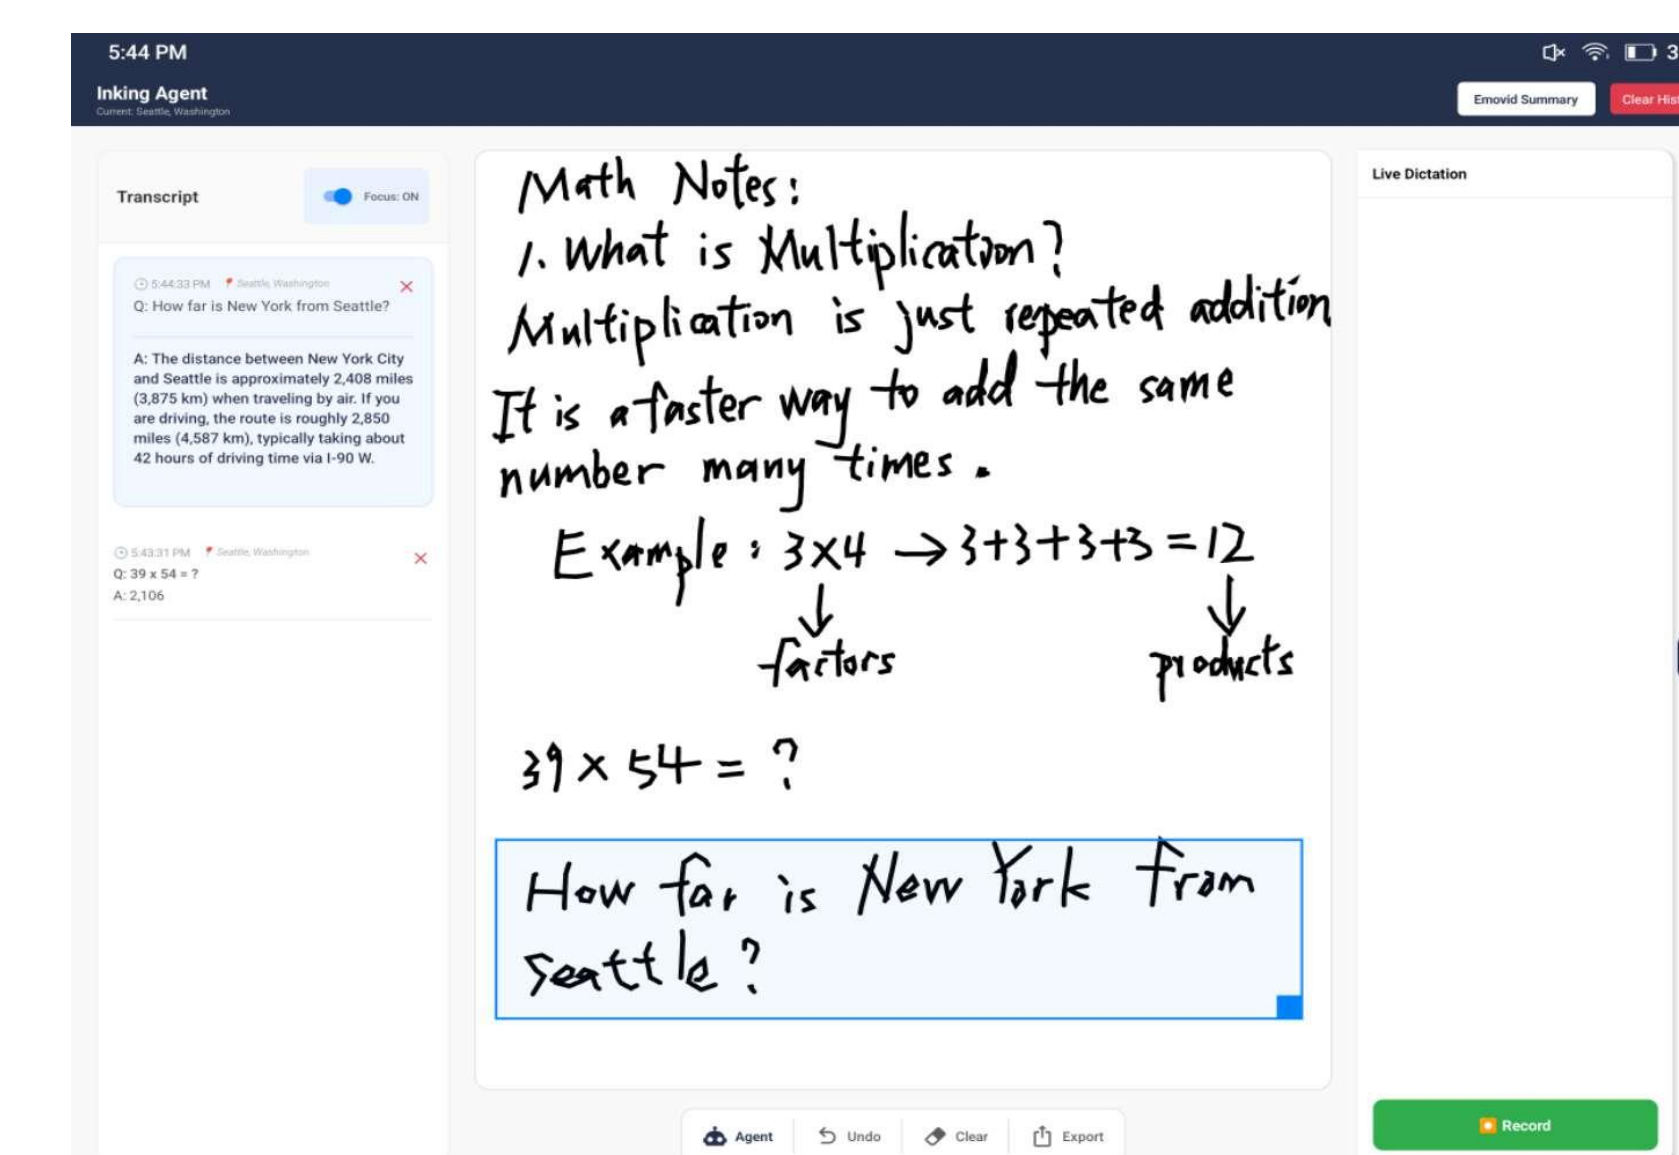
5:44 PM

3

Inking Agent
Current: Seattle, Washington

Emovid Summary

Clear His

Transcript

Focus: ON

5:44:33 PM Seattle, Washington
Q: How far is New York from Seattle?

A: The distance between New York City and Seattle is approximately 2,408 miles (3,875 km) when traveling by air. If you are driving, the route is roughly 2,850 miles (4,587 km), typically taking about 42 hours of driving time via I-90 W.

5:43:31 PM Seattle, Washington
Q: 39 x 54 = ?
A: 2,106

Math Notes:
1. What is Multiplication?
Multiplication is just repeated addition
It is a faster way to add the same number many times.

Example: $3\times4 \rightarrow 3+3+3+3=12$
factors
products

$39\times54=?$

How far is New York from Seattle?

Live Dictation

Agent
Undo
Clear
Export

Record